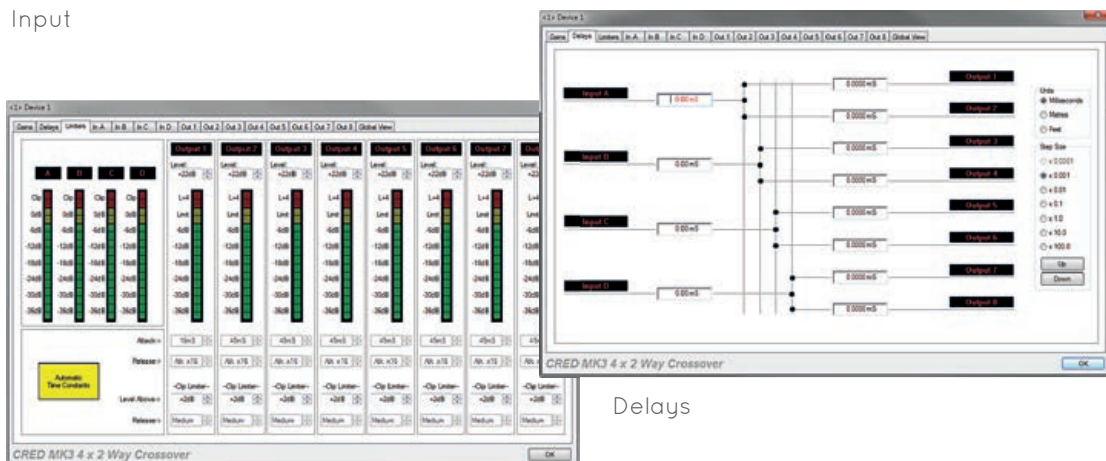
Input

<1> Device 1

Gains | Delays | Limiters | In A | In B | In C | In D | Out 1 | Out 2 | Out 3 | Out 4 | Out 5 | Out 6 | Out 7 | Out 8 | Global View

A B C D

Clip 0dB -6dB -12dB -18dB -24dB -30dB -36dB

Output 1 Output 2 Output 3 Output 4 Output 5 Output 6 Output 7

Level: +22dB

Lim Limit 0dB -6dB -12dB -18dB -24dB -30dB -36dB

Attack-> 15mS 45mS 45mS 45mS 45mS 45mS

Release-> Att. x16 Att. x16 Att. x16 Att. x16 Att. x16 Att. x16

Automatic Time Constants

-Clip Limiter-

Level Above-> +2dB +2dB +2dB +2dB +2dB +2dB

Release-> Medium Medium Medium Medium Medium Medium

CRED MK3 4 x 2 Way Crossover

OK

<1> Device 1

Gains | Delays | Limiters | In A | In B | In C | In D | Out 1 | Out 2 | Out 3 | Out 4 | Out 5 | Out 6 | Out 7 | Out 8 | Global View

Input A 0.00mS
Input B 0.00mS
Input C 0.00mS
Input D 0.00mS

0.0000mS Output 1
0.0000mS Output 2
0.0000mS Output 3
0.0000mS Output 4
0.0000mS Output 5
0.0000mS Output 6
0.0000mS Output 7
0.0000mS Output 8

Units
Milliseconds
Metres
Feet

Step Size
x 0.0001
x 0.001
x 0.01
x 0.1
x 1.0
x 10.0
x 100.0

Up
Down

CRED MK3 4 x 2 Way Crossover

OK

Delays